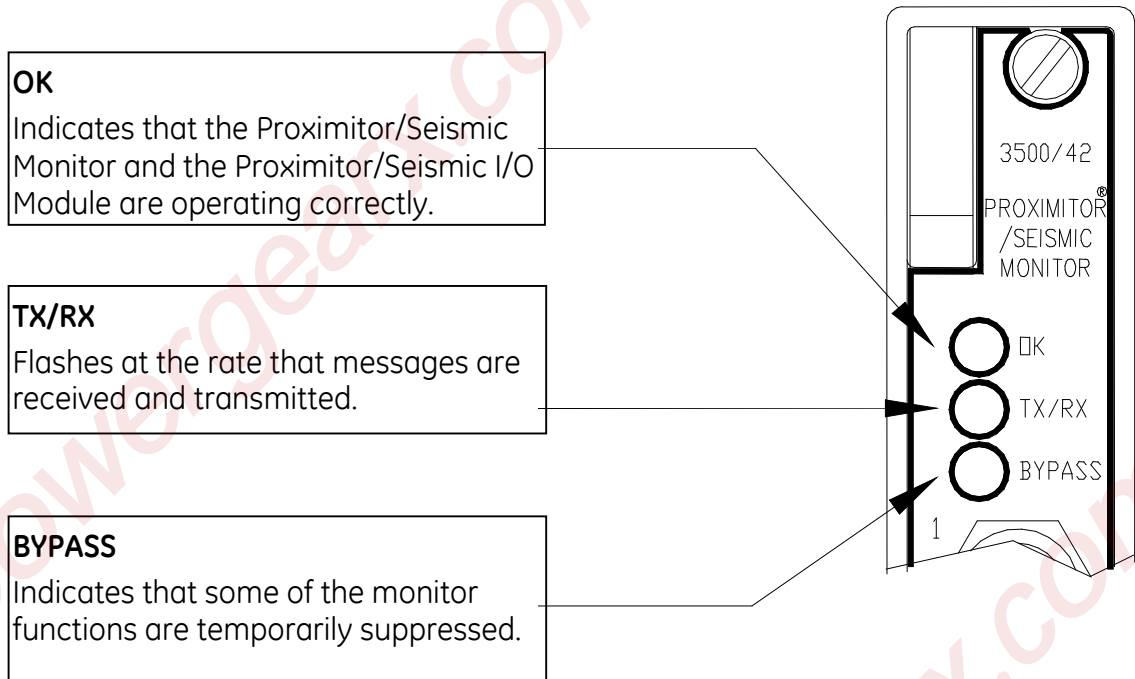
**OK**
Indicates that the Proximitor/Seismic Monitor and the Proximitor/Seismic I/O Module are operating correctly.

**TX/RX**
Flashes at the rate that messages are received and transmitted.

**BYPASS**
Indicates that some of the monitor functions are temporarily suppressed.

3500/42
PROXIMITOR®
/SEISMIC
MONITOR

OK
TX/RX
BYPASS
1

powergeark.com